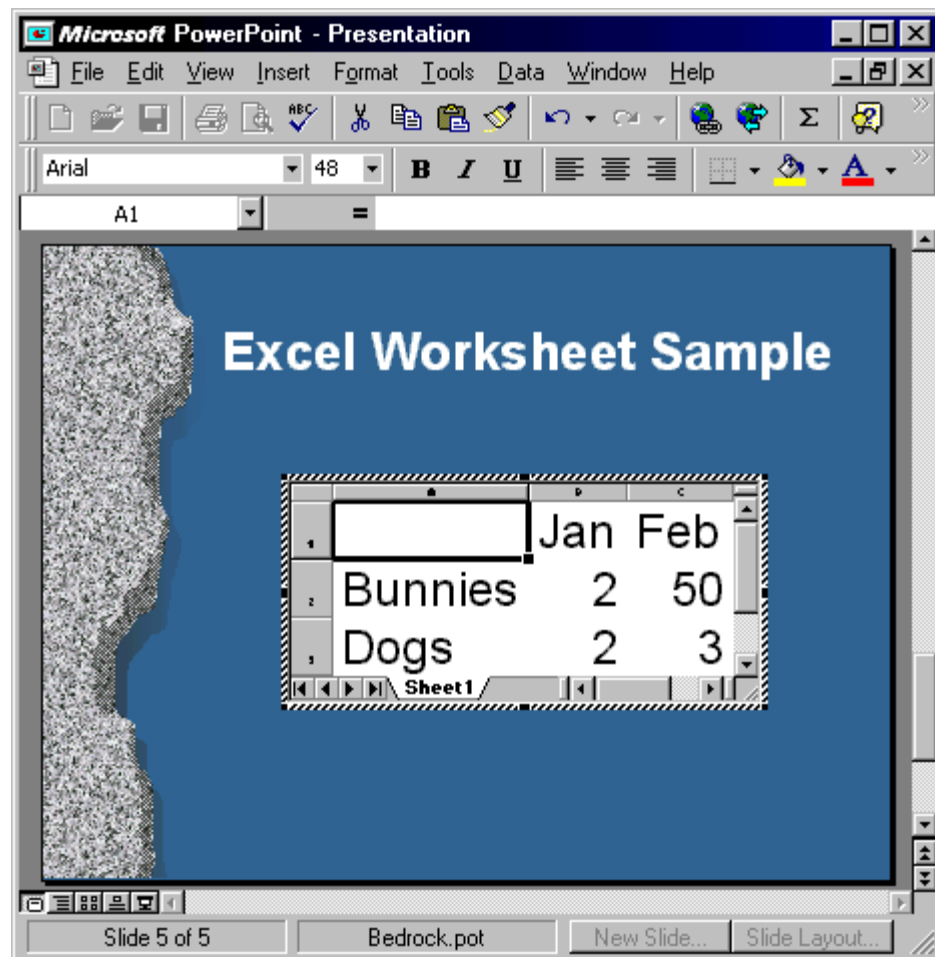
Microsoft PowerPoint - Presentation

File Edit View Insert Format Tools Data Window Help

Arial 48 B I U

A1 =

Excel Worksheet Sample

| | A | B | C |
|---|---|---|---|
| 1 | | Jan | Feb |
| 2 | Bunnies | 2 | 50 |
| 3 | Dogs | 2 | 3 |

Sheet1

Slide 5 of 5 Bedrock.pot New Slide... Slide Layout...